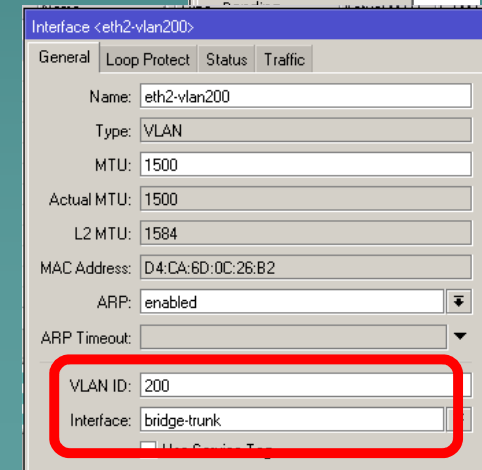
Interface <eth2-vlan200>

General | Loop Protect | Status | Traffic

Name: eth2-vlan200

Type: VLAN

MTU: 1500

Actual MTU: 1500

L2 MTU: 1584

MAC Address: D4:CA:6D:0C:26:B2

ARP: enabled

ARP Timeout:

VLAN ID: 200

Interface: bridge-trunk

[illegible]